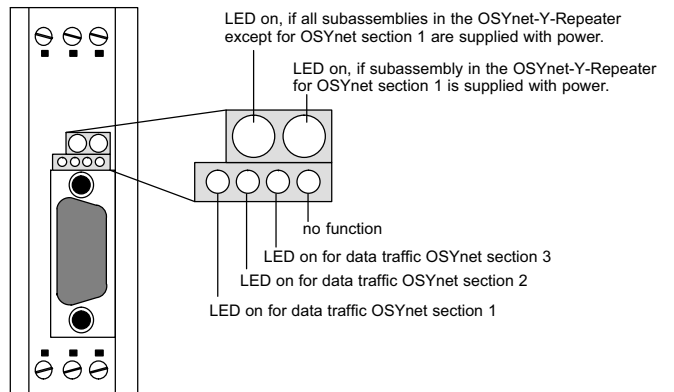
LED on, if all subassemblies in the OSYnet-Y-Repeater except for OSYnet section 1 are supplied with power.

LED on, if subassembly in the OSYnet-Y-Repeater for OSYnet section 1 is supplied with power.

no function

LED on for data traffic OSYnet section 3

LED on for data traffic OSYnet section 2

LED on for data traffic OSYnet section 1